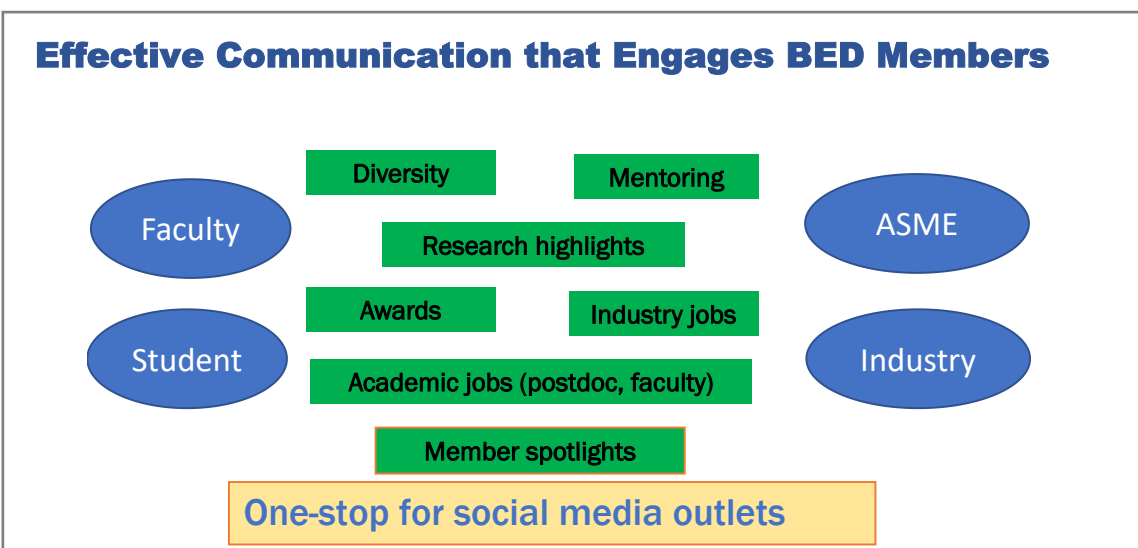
Effective Communication that Engages BED Members

Diversity

Mentoring

Faculty

ASME

Research highlights

Awards

Industry jobs

Student

Industry

Academic jobs (postdoc, faculty)

Member spotlights

One-stop for social media outlets